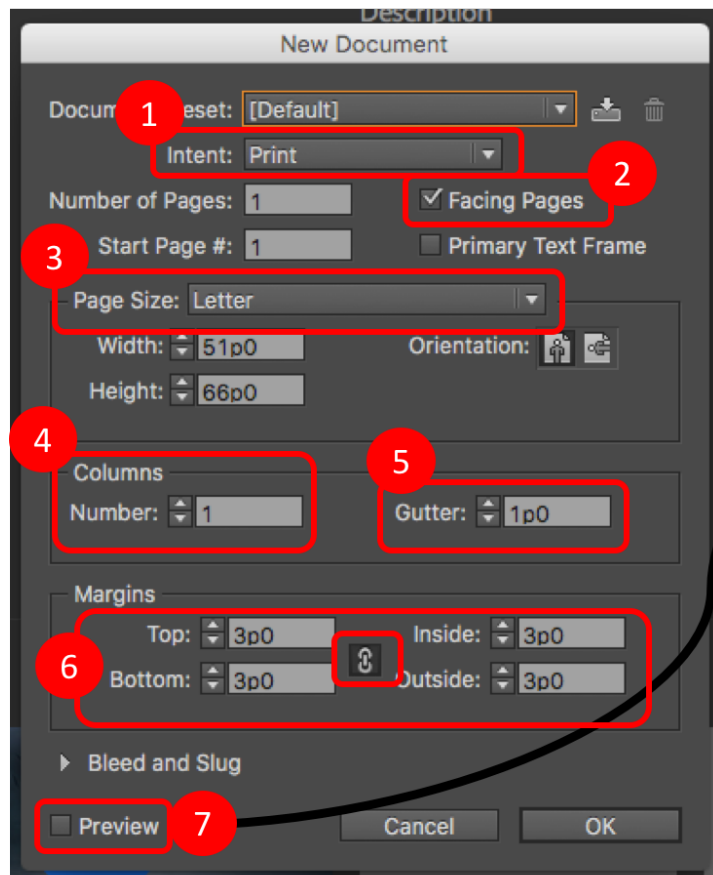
Description

New Document

Docum 1 eset: [Default]

Intent: Print

Number of Pages: 1

2

Facing Pages

Start Page #: 1

Primary Text Frame

3

Page Size: Letter

Width: 51p0

Orientation:

Height: 66p0

4

Columns

Number: 1

5

Gutter: 1p0

Margins

Top: 3p0

Inside: 3p0

6

Bottom: 3p0

Outside: 3p0

Bleed and Slug

Preview

7

Cancel

OK